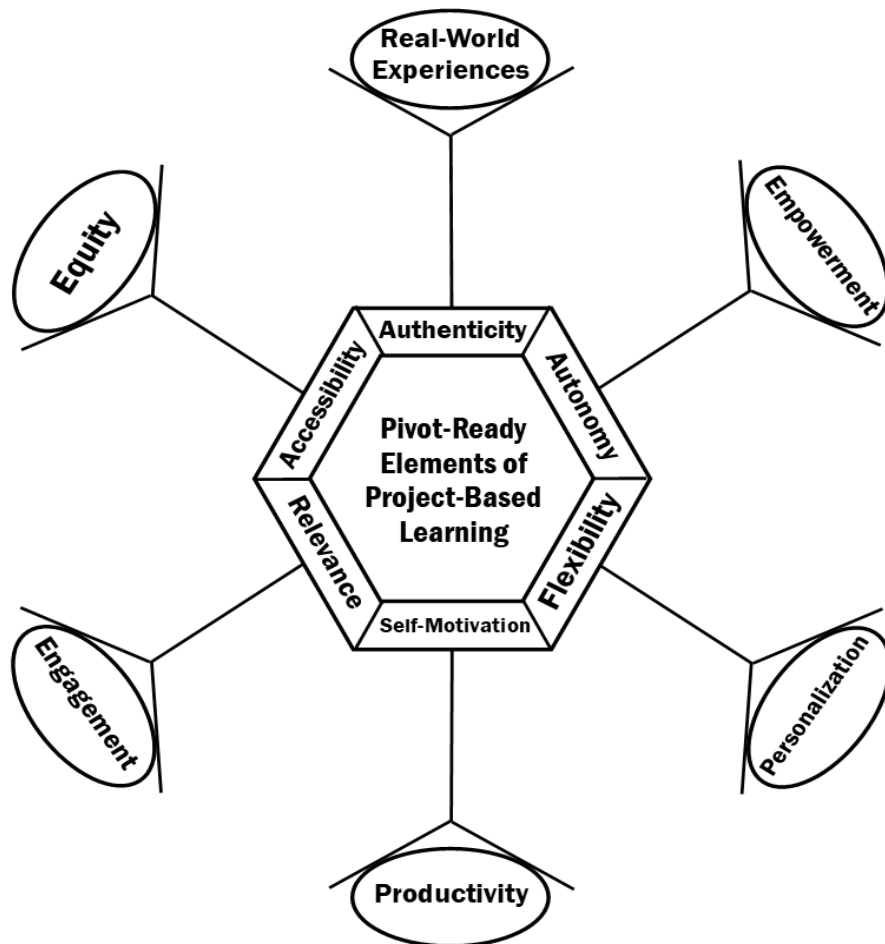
Real-World Experiences

Equity

Empowerment

Authenticity

Accessibility

Autonomy

Pivot-Ready Elements of Project-Based Learning

Relevance

Flexibility

Self-Motivation

Engagement

Personalization

Productivity